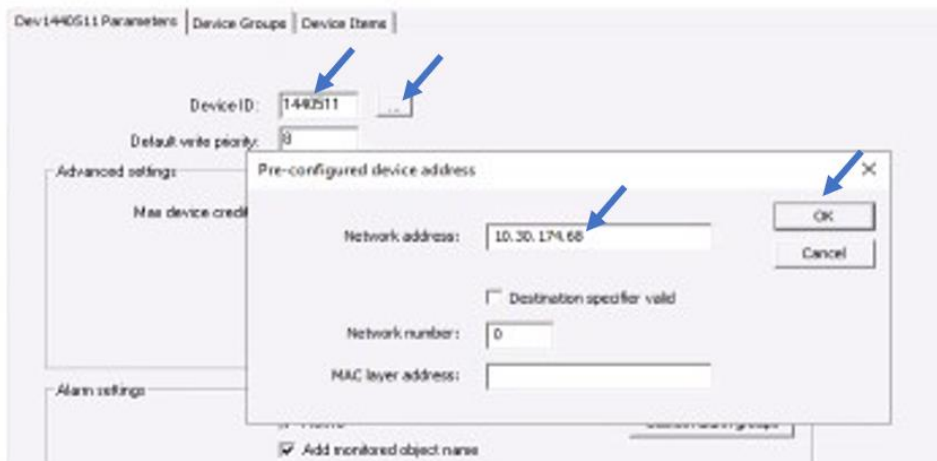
Dev1440511 Parameters | Device Groups | Device Items

Device ID: 1440511 ...

Default write priority: 8

Advanced settings

Max device credi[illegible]

Alarm settings

Add monitored object name

Pre-configured device address

Network address: 10.30.174.68

OK

Cancel

Destination specifier valid

Network number: 0

MAC layer address: